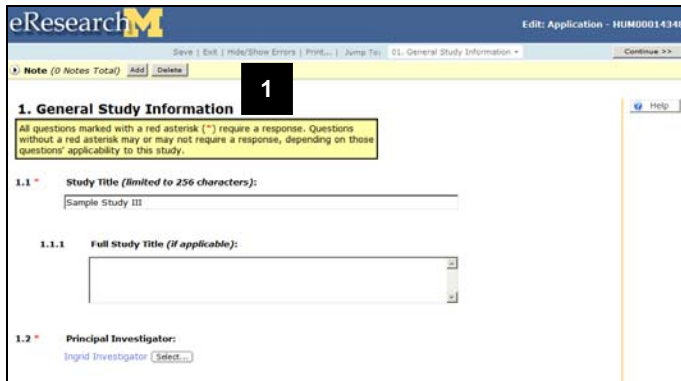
eResearch

Edit: Application - HUM0001434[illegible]

Save | Exit | Hide/Show Errors | Print... | Jump To: 01. General Study Information

Continue >>

Note (0 Notes Total) Add Delete

1

1. General Study Information

Help

All questions marked with a red asterisk (*) require a response. Questions without a red asterisk may or may not require a response, depending on those questions' applicability to this study.

1.1 * Study Title *(limited to 256 characters)*:

Sample Study III

1.1.1 Full Study Title *(if applicable)*:

1.2 * Principal Investigator:

Ingrid Investigator Select...